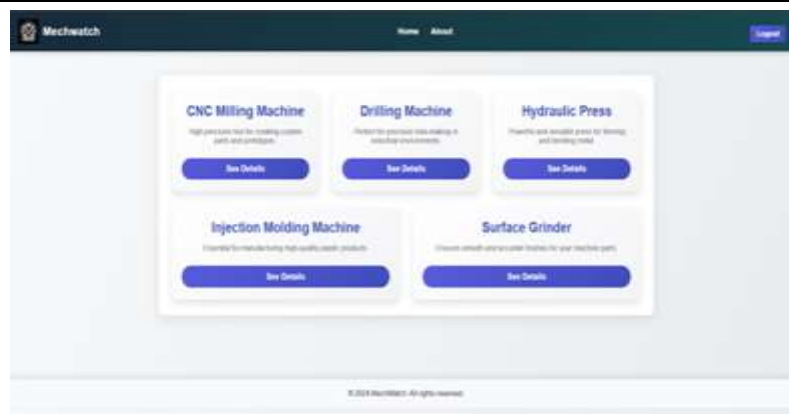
Mechwatch

Home About

Logout

CNC Milling Machine

High-precision tool for creating custom parts and prototypes.

See Details

Drilling Machine

Perfect for precision hole-making in industrial environments.

See Details

Hydraulic Press

Powerful and versatile press for forming and bending metal.

See Details

Injection Molding Machine

Essential for manufacturing high-quality plastic products.

See Details

Surface Grinder

Ensures smooth and accurate finishes for your machine parts.

See Details

© 2024 MechWatch. All rights reserved.